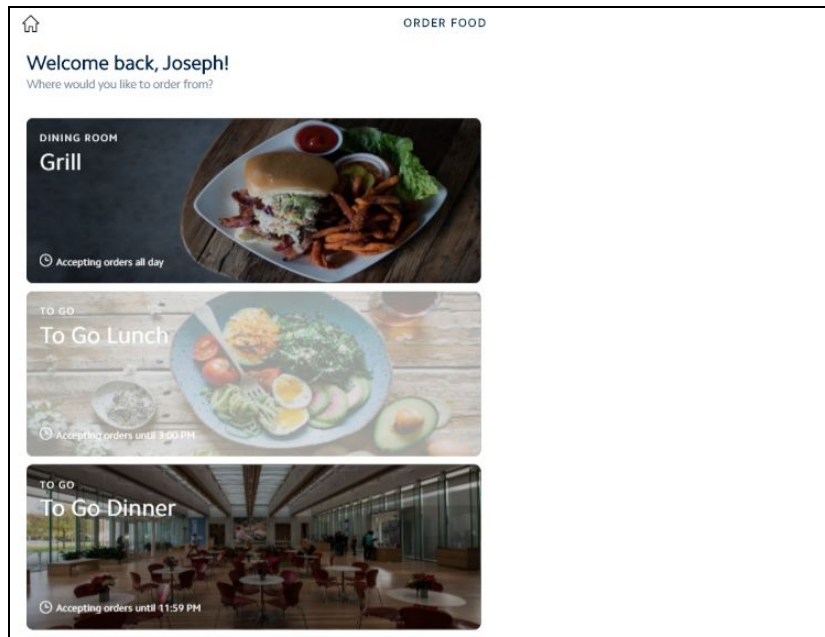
ORDER FOOD

Welcome back, Joseph!
Where would you like to order from?

DINING ROOM
Grill
Accepting orders all day

TO GO
To Go Lunch
Accepting orders until 3:00 PM

TO GO
To Go Dinner
Accepting orders until 11:59 PM